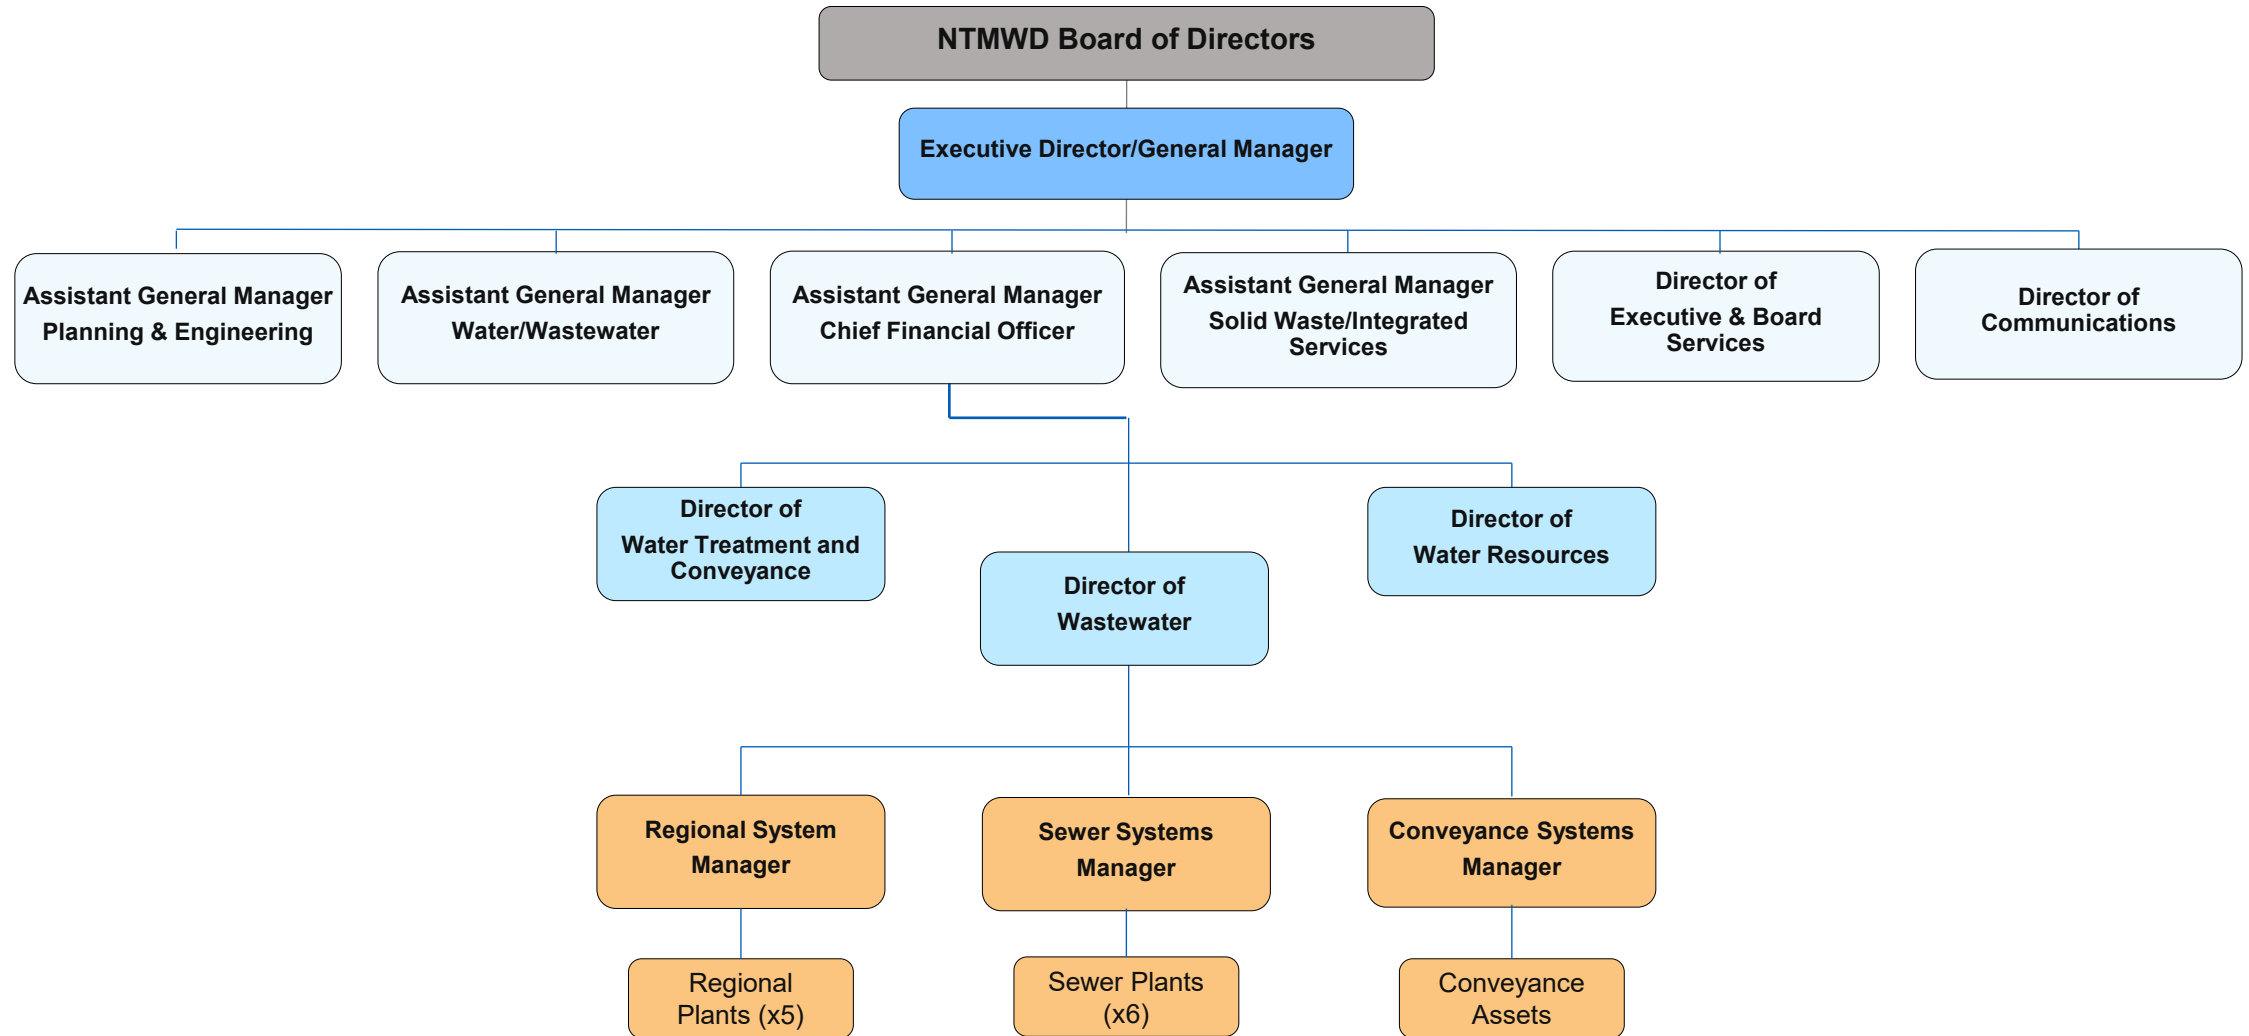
NTMWD Board of Directors

Executive Director/General Manager

Assistant General Manager Planning & Engineering

Assistant General Manager Water/Wastewater

Assistant General Manager Chief Financial Officer

Assistant General Manager Solid Waste/Integrated Services

Director of Executive & Board Services

Director of Communications

Director of Water Treatment and Conveyance

Director of Wastewater

Director of Water Resources

Regional System Manager

Sewer Systems Manager

Conveyance Systems Manager

Regional Plants (x5)

Sewer Plants (x6)

Conveyance Assets